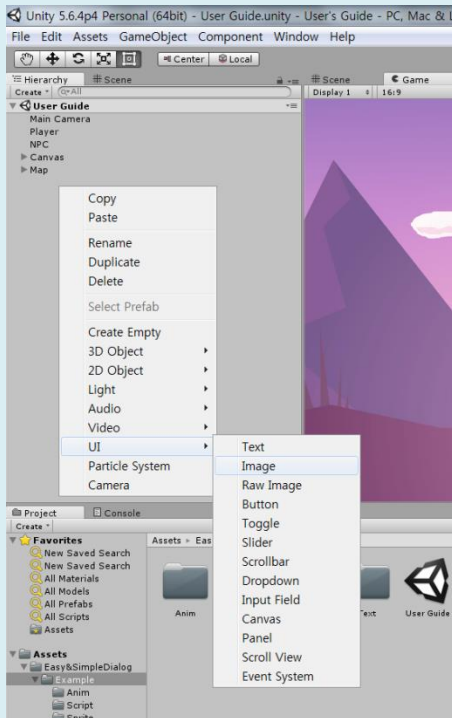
Unity 5.6.4p4 Personal (64bit) - User Guide.unity - User's Guide - PC, Mac & L

File Edit Assets GameObject Component Window Help

Center Local

Hierarchy # Scene

Create Q▾All

# Scene Game

Display 1 16:9

User Guide

Main Camera

Player

NPC

Canvas

Map

Copy

Paste

Rename

Duplicate

Delete

Select Prefab

Create Empty

3D Object

2D Object

Light

Audio

Video

UI

Particle System

Camera

Text

Image

Raw Image

Button

Toggle

Slider

Scrollbar

Dropdown

Input Field

Canvas

Panel

Scroll View

Event System

Project

Console

Create

Favorites

New Saved Search

New Saved Search

All Materials

All Models

All Prefabs

All Scripts

Assets

Assets ▸ Eas

Anim

Text

User Guide

Assets

Easy&SimpleDialog

Example

Anim

Script

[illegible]